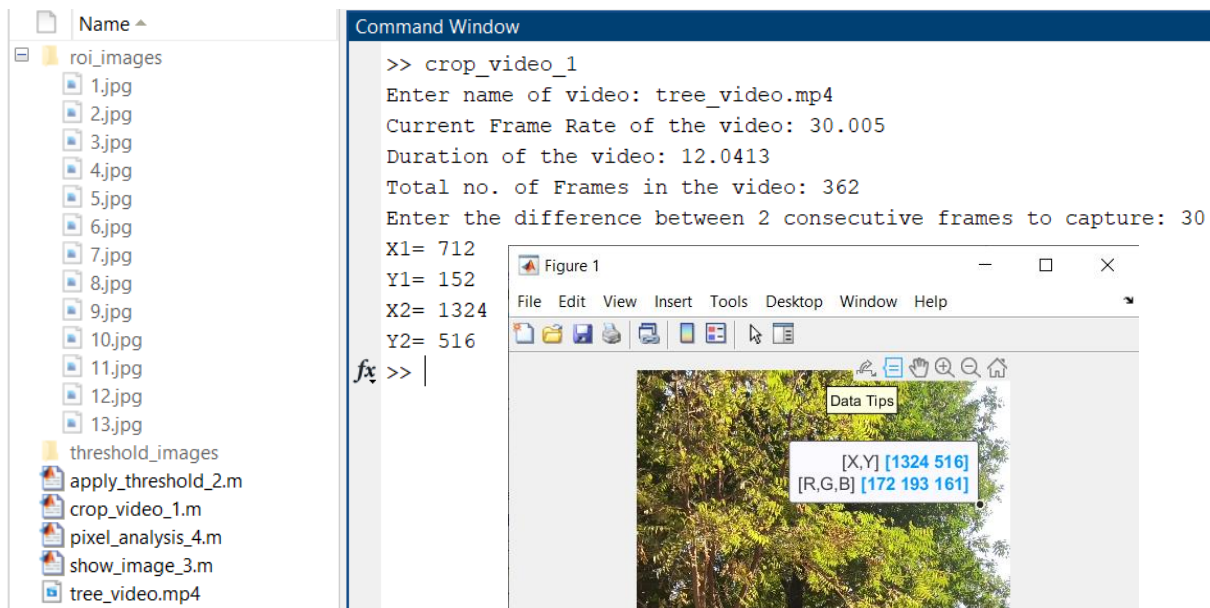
Name ▲
roi_images
1.jpg
2.jpg
3.jpg
4.jpg
5.jpg
6.jpg
7.jpg
8.jpg
9.jpg
10.jpg
11.jpg
12.jpg
13.jpg
threshold_images
apply_threshold_2.m
crop_video_1.m
pixel_analysis_4.m
show_image_3.m
tree_video.mp4

Command Window
>> crop_video_1
Enter name of video: tree_video.mp4
Current Frame Rate of the video: 30.005
Duration of the video: 12.0413
Total no. of Frames in the video: 362
Enter the difference between 2 consecutive frames to capture: 30
X1= 712
Y1= 152
X2= 1324
Y2= 516
fx >>

Figure 1
File Edit View Insert Tools Desktop Window Help
Data Tips
[X,Y] [1324 516]
[R,G,B] [172 193 161]